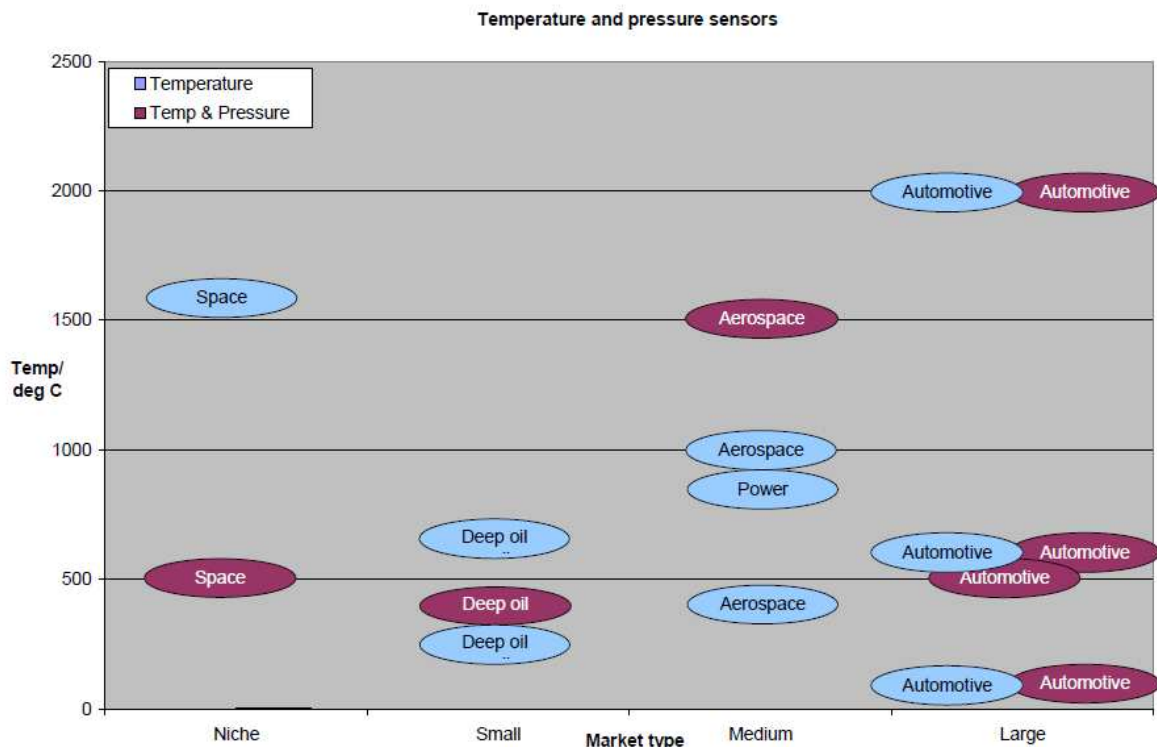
Temperature and pressure sensors

Temperature
Temp & Pressure

2500
2000
1500
1000
500
0

Temp/ deg C

Automotive
Automotive
Space
Aerospace
Aerospace
Power
Deep oil
Automotive
Automotive
Space
Automotive
Deep oil
Aerospace
Deep oil
Automotive
Automotive

Niche
Small
Market type
Medium
Large